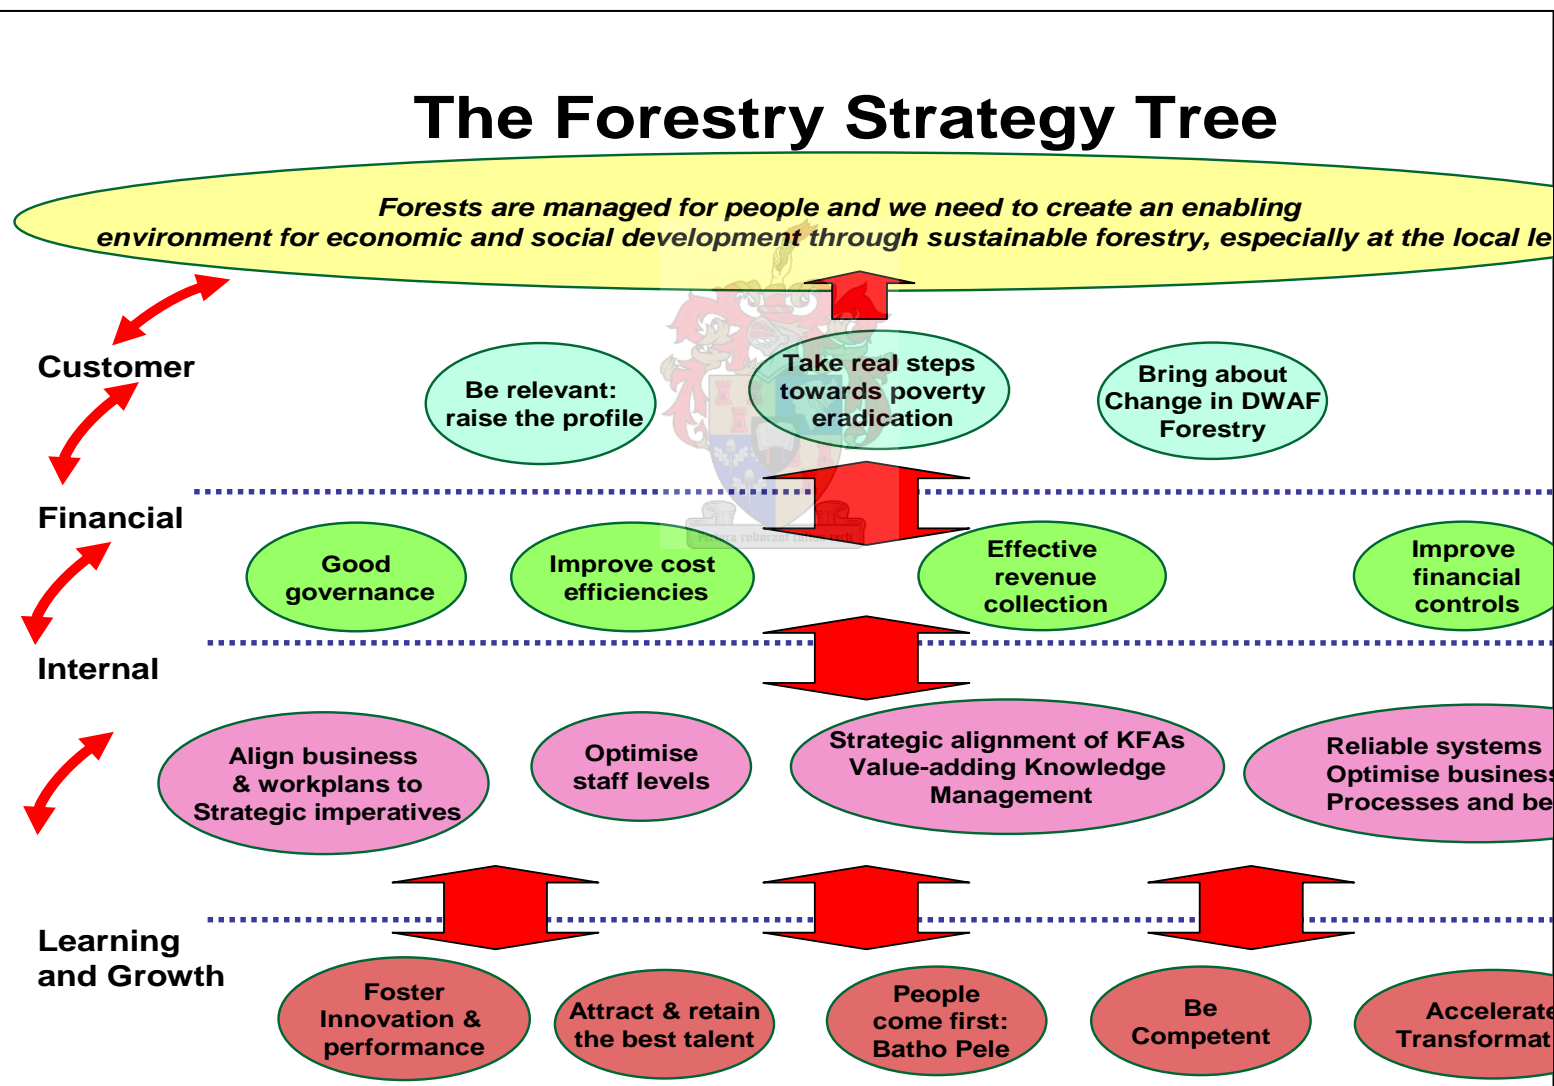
The Forestry Strategy Tree

Forests are managed for people and we need to create an enabling environment for economic and social development through sustainable forestry, especially at the local le

Customer

Be relevant: raise the profile

Take real steps towards poverty eradication

Bring about Change in DWAF Forestry

Financial

Good governance

Improve cost efficiencies

Effective revenue collection

Improve financial controls

Internal

Align business & workplans to Strategic imperatives

Optimise staff levels

Strategic alignment of KFAs Value-adding Knowledge Management

Reliable systems Optimise busines Processes and be

Learning and Growth

Foster Innovation & performance

Attract & retain the best talent

People come first: Batho Pele

Be Competent

Accelerate Transformat